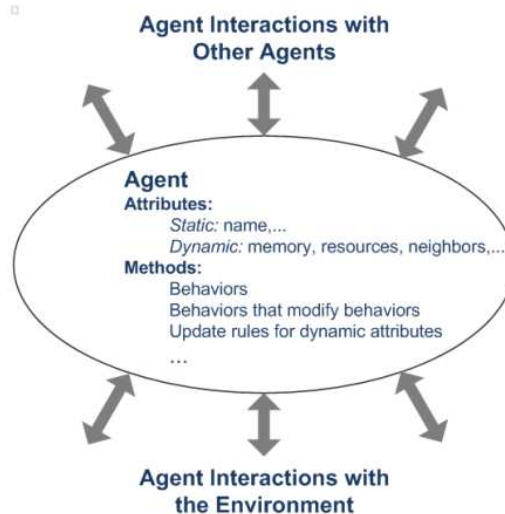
Agent Interactions with Other Agents

Agent
Attributes:
Static: name,...
Dynamic: memory, resources, neighbors,...
Methods:
Behaviors
Behaviors that modify behaviors
Update rules for dynamic attributes
...

Agent Interactions with the Environment